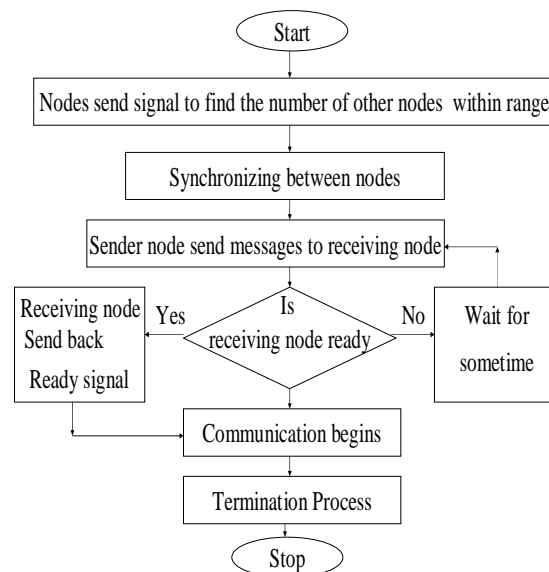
Start

Nodes send signal to find the number of other nodes within range

Synchronizing between nodes

Sender node send messages to receiving node

Receiving node Send back Ready signal

Yes

Is receiving node ready

No

Wait for sometime

Communication begins

Termination Process

Stop